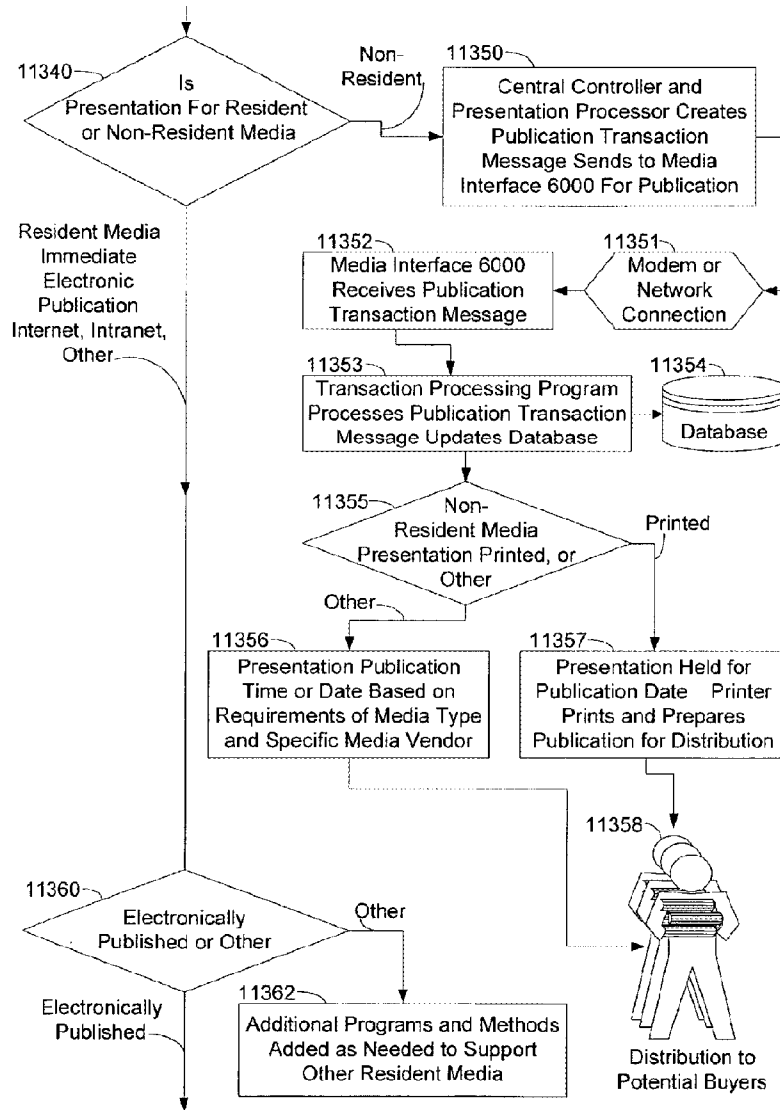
11340

Is Presentation For Resident or Non-Resident Media

Non-Resident

11350

Central Controller and Presentation Processor Creates Publication Transaction Message Sends to Media Interface 6000 For Publication

Resident Media Immediate Electronic Publication Internet, Intranet, Other

11352

Media Interface 6000 Receives Publication Transaction Message

11351

Modem or Network Connection

11353

Transaction Processing Program Processes Publication Transaction Message Updates Database

11354

Database

11355

Non-Resident Media Presentation Printed, or Other

Printed

Other

11356

Presentation Publication Time or Date Based on Requirements of Media Type and Specific Media Vendor

11357

Presentation Held for Publication Date Printer Prints and Prepares Publication for Distribution

11358

11360

Electronically Published or Other

Other

Electronically Published

11362

Additional Programs and Methods Added as Needed to Support Other Resident Media

Distribution to Potential Buyers